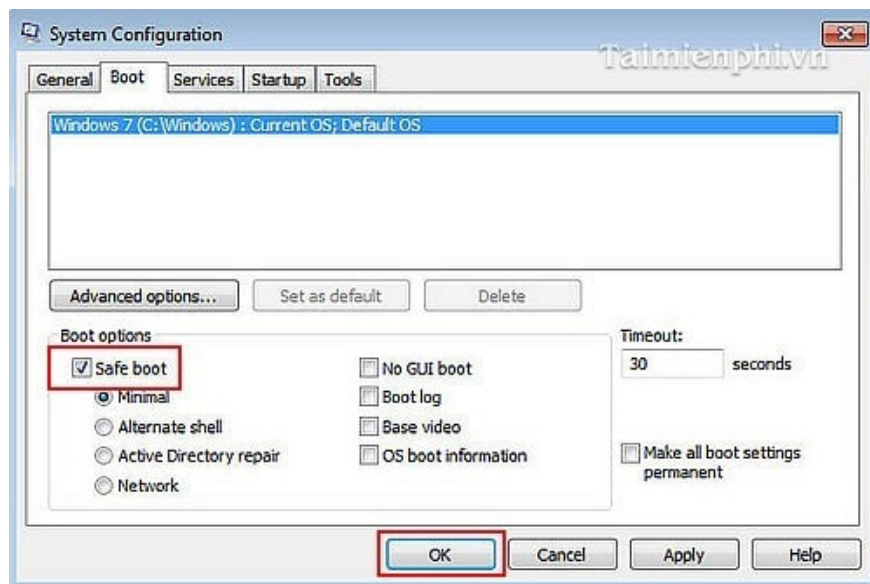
System Configuration

Taimienphi.vn

General | Boot | Services | Startup | Tools

Windows 7 (C:\Windows) : Current OS; Default OS

Advanced options... | Set as default | Delete

Boot options

Safe boot
Minimal
Alternate shell
Active Directory repair
Network

No GUI boot
Boot log
Base video
OS boot information

Timeout:
30 seconds

Make all boot settings permanent

OK | Cancel | Apply | Help